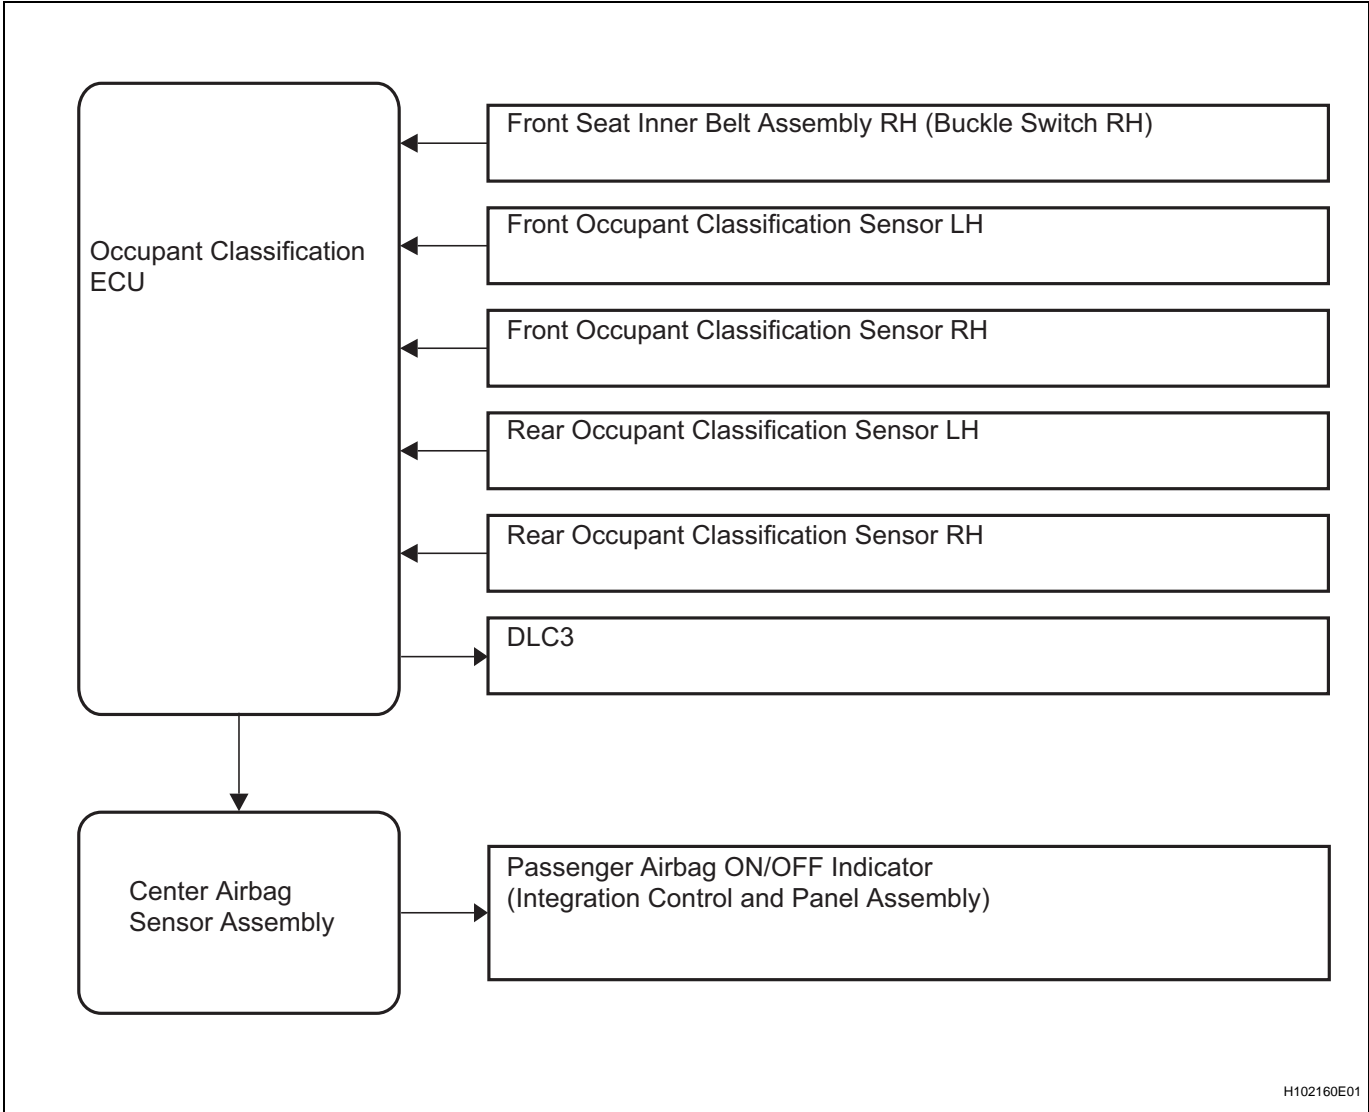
Occupant Classification ECU

Front Seat Inner Belt Assembly RH (Buckle Switch RH)

Front Occupant Classification Sensor LH

Front Occupant Classification Sensor RH

Rear Occupant Classification Sensor LH

Rear Occupant Classification Sensor RH

DLC3

Center Airbag Sensor Assembly

Passenger Airbag ON/OFF Indicator (Integration Control and Panel Assembly)

H102160E01